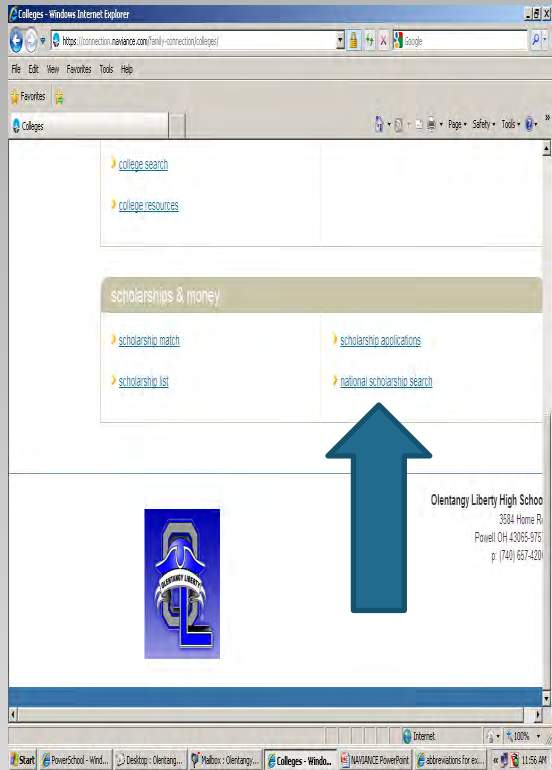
Colleges - Windows Internet Explorer

https://connection.naviance.com/family-connection/colleges/

Google

File Edit View Favorites Tools Help

Favorites

Colleges

Page ▾ Safety ▾ Tools ▾

college search

college resources

scholarships & money

scholarship match

scholarship applications

scholarship list

national scholarship search

Olentangy Liberty High Schoo

3584 Home R

Powell OH 43065-975

p: (740) 657-420

OLENTANGY LIBERTY

Internet

100%

Start PowerSchool - Wind... Desktop : Olentang... Mailbox : Olentangy... Colleges - Windo... NAVIANCE PowerPoint abbrevations for ex... 11:56 AM